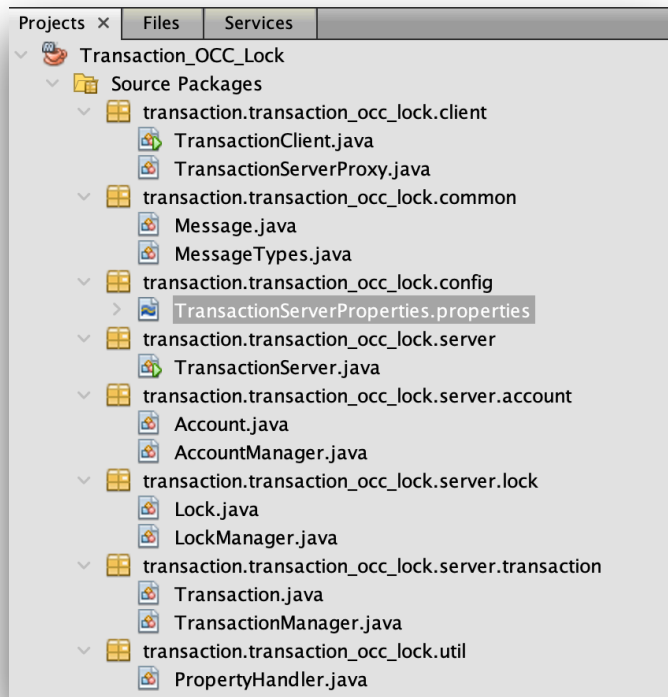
Projects × Files Services

Transaction_OCC_Lock
Source Packages
transaction.transaction_occ_lock.client
TransactionClient.java
TransactionServerProxy.java
transaction.transaction_occ_lock.common
Message.java
MessageTypes.java
transaction.transaction_occ_lock.config
TransactionServerProperties.properties
transaction.transaction_occ_lock.server
TransactionServer.java
transaction.transaction_occ_lock.server.account
Account.java
AccountManager.java
transaction.transaction_occ_lock.server.lock
Lock.java
LockManager.java
transaction.transaction_occ_lock.server.transaction
Transaction.java
TransactionManager.java
transaction.transaction_occ_lock.util
PropertyHandler.java